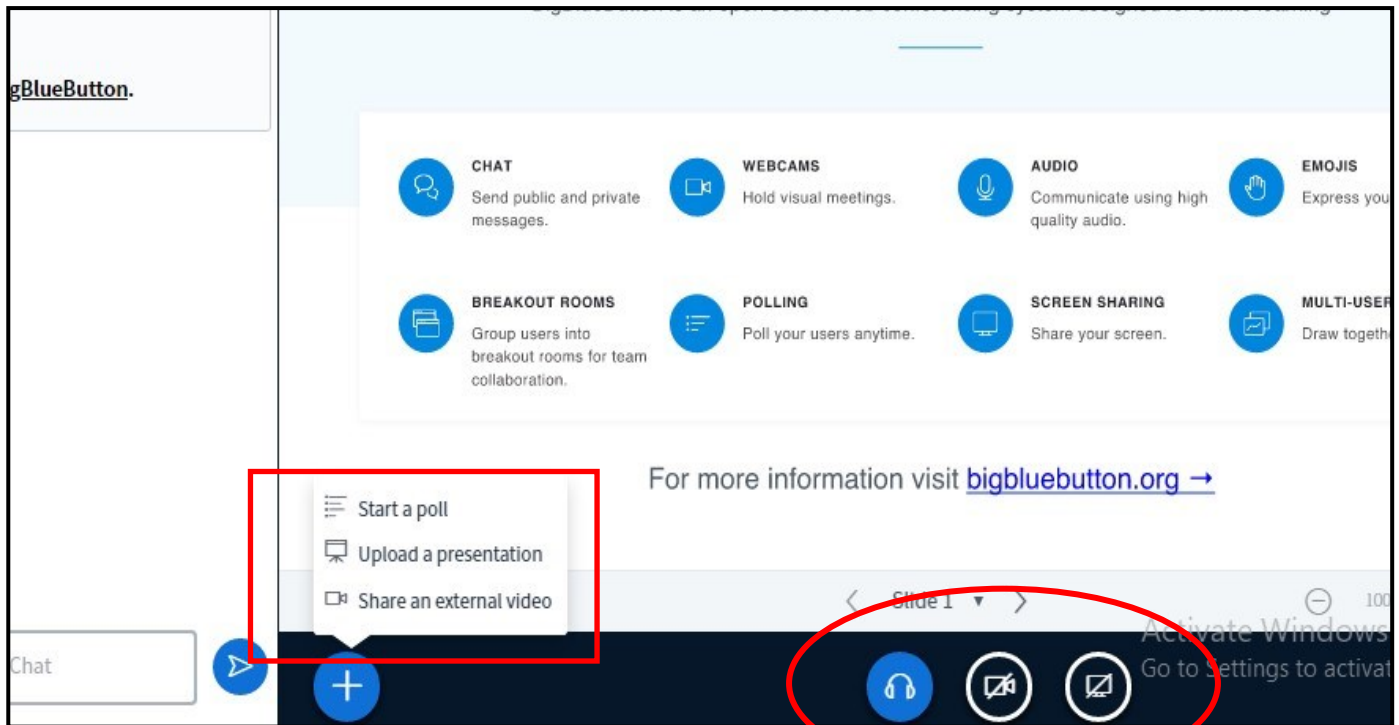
gBlueButton.

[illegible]

CHAT
Send public and private messages.

WEBCAMS
Hold visual meetings.

AUDIO
Communicate using high quality audio.

EMOJIS
Express you

BREAKOUT ROOMS
Group users into breakout rooms for team collaboration.

POLLING
Poll your users anytime.

SCREEN SHARING
Share your screen.

MULTI-USER
Draw togethe

For more information visit bigbluebutton.org →

Start a poll
Upload a presentation
Share an external video

Slide 1

100

Chat

Activate Windows
Go to Settings to activat